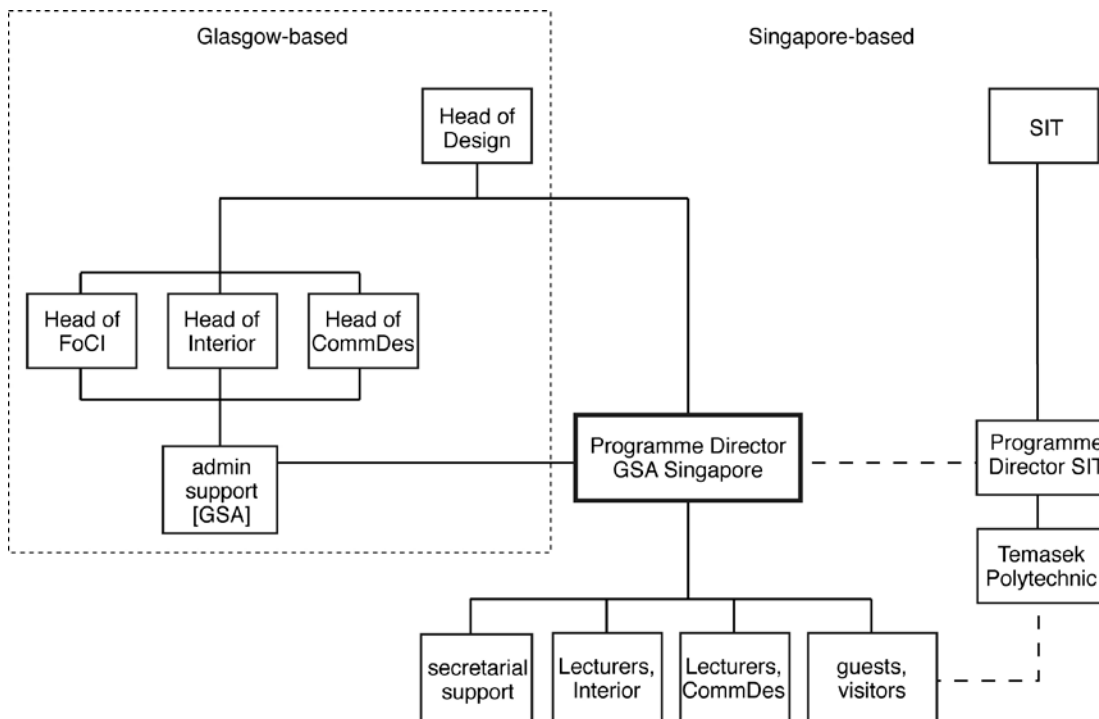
Glasgow-based

Singapore-based

Head of Design

SIT

Head of FoCI

Head of Interior

Head of CommDes

admin support [GSA]

Programme Director GSA Singapore

Programme Director SIT

Temasek Polytechnic

secretarial support

Lecturers, Interior

Lecturers, CommDes

guests, visitors